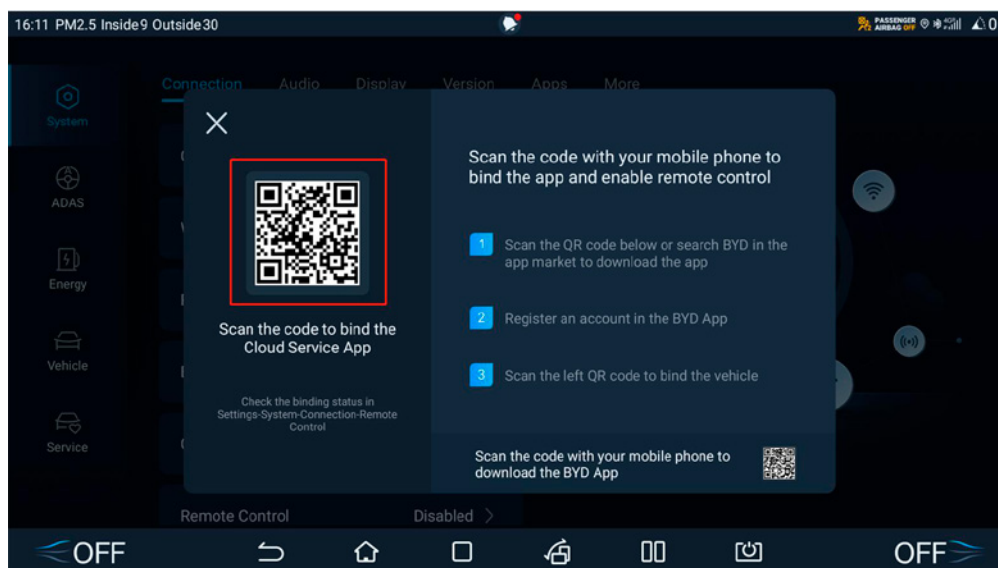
16:11 PM2.5 Inside 9 Outside 30

PASSENGER AIRBAG OFF 4G 0

System

ADAS

Energy

Vehicle

Service

Connection Audio Display Version Apps More

Scan the code to bind the Cloud Service App

Check the binding status in Settings-System-Connection-Remote Control

Scan the code with your mobile phone to bind the app and enable remote control

1 Scan the QR code below or search BYD in the app market to download the app

2 Register an account in the BYD App

3 Scan the left QR code to bind the vehicle

Scan the code with your mobile phone to download the BYD App

Remote Control Disabled >

OFF

OFF